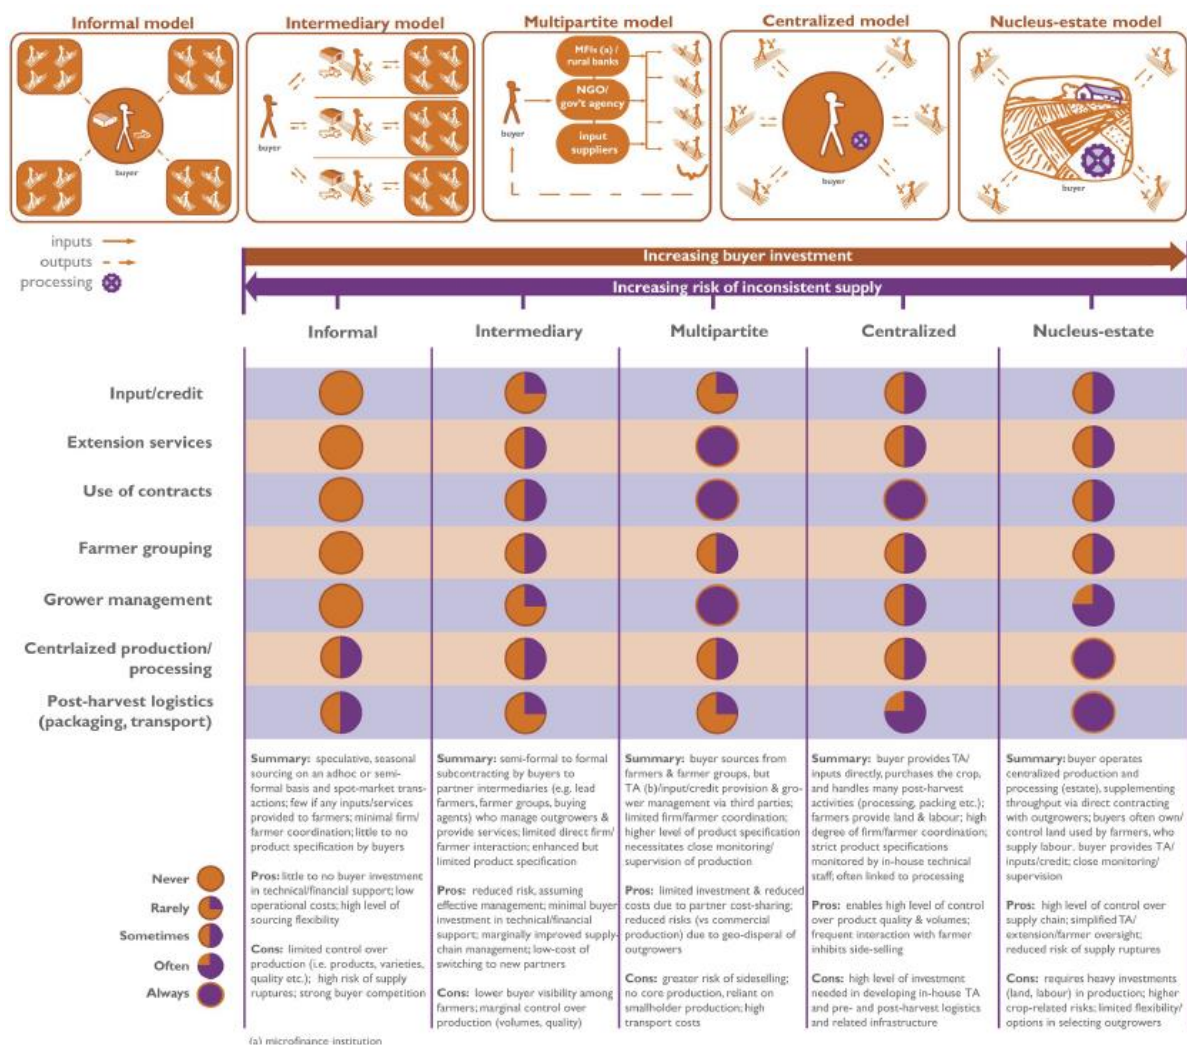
Informal model

buyer

Intermediary model

buyer

Multipartite model

MFIs (a) / rural banks

NGO/ gov't agency

input suppliers

buyer

Centralized model

buyer

Nucleus-estate model

buyer

inputs
outputs
processing

Increasing buyer investment

Increasing risk of inconsistent supply

| | Informal | Intermediary | Multipartite | Centralized | Nucleus-estate |
|---|---|---|---|---|---|
| Input/credit | | | | | |
| Extension services | | | | | |
| Use of contracts | | | | | |
| Farmer grouping | | | | | |
| Grower management | | | | | |
| Centrlaized production/ processing | | | | | |
| Post-harvest logistics (packaging, transport) | | | | | |

Never
Rarely
Sometimes
Often
Always

Summary: speculative, seasonal sourcing on an adhoc or semi-formal basis and spot-market transactions; few if any inputs/services provided to farmers; minimal firm/ farmer coordination; little to no product specification by buyers

Pros: little to no buyer investment in technical/financial support; low operational costs; high level of sourcing flexibility

Cons: limited control over production (i.e. products, varieties, quality etc.); high risk of supply ruptures; strong buyer competition

Summary: semi-formal to formal subcontracting by buyers to partner intermediaries (e.g. lead farmers, farmer groups, buying agents) who manage outgrowers & provide services; limited direct firm/ farmer interaction; enhanced but limited product specification

Pros: reduced risk, assuming effective management; minimal buyer investment in technical/financial support; marginally improved supply-chain management; low-cost of switching to new partners

Cons: lower buyer visibility among farmers; marginal control over production (volumes, quality)

Summary: buyer sources from farmers & farmer groups, but TA (b)/input/credit provision & grower management via third parties; limited firm/farmer coordination; higher level of product specification necessitates close monitoring/ supervision of production

Pros: limited investment & reduced costs due to partner cost-sharing; reduced risks (vs commercial production) due to geo-disperal of outgrowers

Cons: greater risk of sideselling; no core production, reliant on smallholder production; high transport costs

Summary: buyer provides TA/ inputs directly, purchases the crop, and handles many post-harvest activities (processing, packing etc.); farmers provide land & labour; high degree of firm/farmer coordination; strict product specifications monitored by in-house technical staff; often linked to processing

Pros: enables high level of control over product quality & volumes; frequent interaction with farmer inhibits side-selling

Cons: high level of investment needed in developing in-house TA and pre- and post-harvest logistics and related infrastructure

Summary: buyer operates centralized production and processing (estate), supplementing throughput via direct contracting with outgrowers; buyers often own/ control land used by farmers, who supply labour. buyer provides TA/ inputs/credit; close monitoring/ supervision

Pros: high level of control over supply chain; simplified TA/ extension/farmer oversight; reduced risk of supply ruptures

Cons: requires heavy investments (land, labour) in production; higher crop-related risks; limited flexibility/ options in selecting outgrowers

(a) microfinance institution